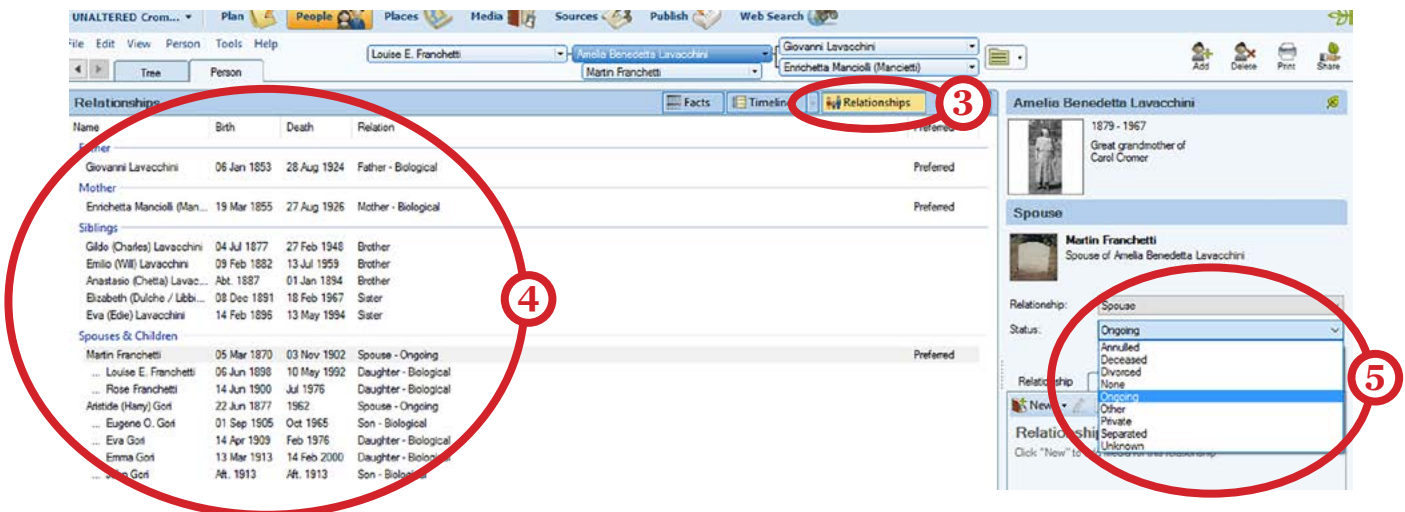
UNALTERED Crom... Plan People Places Media Sources Publish Web Search

File Edit View Person Tools Help

Tree Person

Louise E. Franchetti
Amelia Benedetta Lavacchini
Martin Franchetti
Giovanni Lavacchini
Enrichetta Mancioli (Mancietti)

Add Delete Print Share

Relationships
Facts Timeline Relationships

3

| Name | Birth | Death | Relation | Preferred |
|---|---|---|---|---|
| Father | | | | |
| Giovanni Lavacchini | 06 Jan 1853 | 28 Aug 1924 | Father - Biological | Preferred |
| Mother | | | | |
| Enrichetta Mancioli (Man... | 19 Mar 1855 | 27 Aug 1926 | Mother - Biological | Preferred |
| Siblings | | | | |
| Gildo (Charles) Lavacchini | 04 Jul 1877 | 27 Feb 1948 | Brother | |
| Emilio (Will) Lavacchini | 09 Feb 1882 | 13 Jul 1959 | Brother | |
| Anastasio (Chetta) Lavac... | Abt. 1887 | 01 Jan 1894 | Brother | |
| Elizabeth (Dulche / Libbi... | 08 Dec 1891 | 18 Feb 1967 | Sister | |
| Eva (Edie) Lavacchini | 14 Feb 1896 | 13 May 1994 | Sister | |
| Spouses & Children | | | | |
| Martin Franchetti | 05 Mar 1870 | 03 Nov 1902 | Spouse - Ongoing | Preferred |
| ... Louise E. Franchetti | 06 Jun 1898 | 10 May 1992 | Daughter - Biological | |
| ... Rose Franchetti | 14 Jun 1900 | Jul 1976 | Daughter - Biological | |
| Aristide (Harry) Gori | 22 Jun 1877 | 1962 | Spouse - Ongoing | |
| ... Eugene O. Gori | 01 Sep 1905 | Oct 1965 | Son - Biological | |
| ... Eva Gori | 14 Apr 1909 | Feb 1976 | Daughter - Biological | |
| ... Emma Gori | 13 Mar 1913 | 14 Feb 2000 | Daughter - Biological | |
| ... John Gori | Aft. 1913 | Aft. 1913 | Son - Biological | |

4

Amelia Benedetta Lavacchini
1879 - 1967
Great grandmother of Carol Cromer

Spouse
Martin Franchetti
Spouse of Amelia Benedetta Lavacchini

Relationship: Spouse
Status: Ongoing
Annulled
Deceased
Divorced
None
Ongoing
Other
Private
Separated
Unknown

Relationship
New
Relationship
Click "New" to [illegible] for this relationship

5